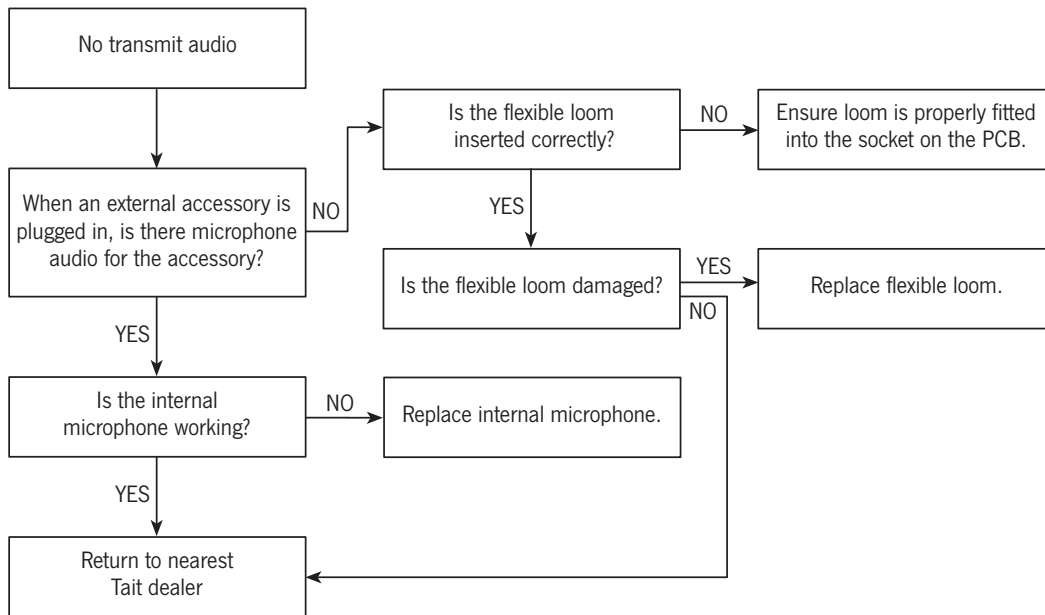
No transmit audio

When an external accessory is plugged in, is there microphone audio for the accessory?

NO

Is the flexible loom inserted correctly?

NO

Ensure loom is properly fitted into the socket on the PCB.

YES

Is the flexible loom damaged?

YES

Replace flexible loom.

NO

YES

Is the internal microphone working?

NO

Replace internal microphone.

YES

Return to nearest Tait dealer